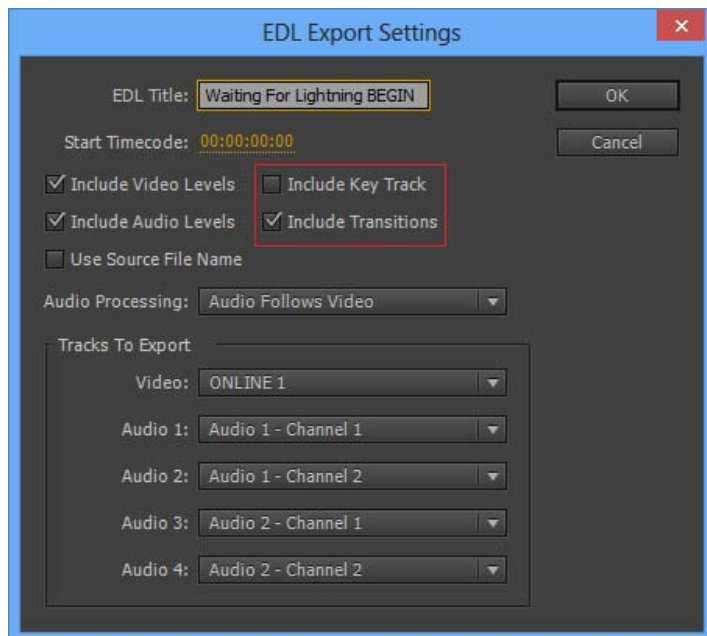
EDL Export Settings

×

EDL Title: Waiting For Lightning BEGIN

OK

Start Timecode: 00:00:00:00

Cancel

Include Video Levels

Include Key Track

Include Audio Levels

Include Transitions

Use Source File Name

Audio Processing: Audio Follows Video

Tracks To Export

Video: ONLINE 1

Audio 1: Audio 1 - Channel 1

Audio 2: Audio 1 - Channel 2

Audio 3: Audio 2 - Channel 1

Audio 4: Audio 2 - Channel 2